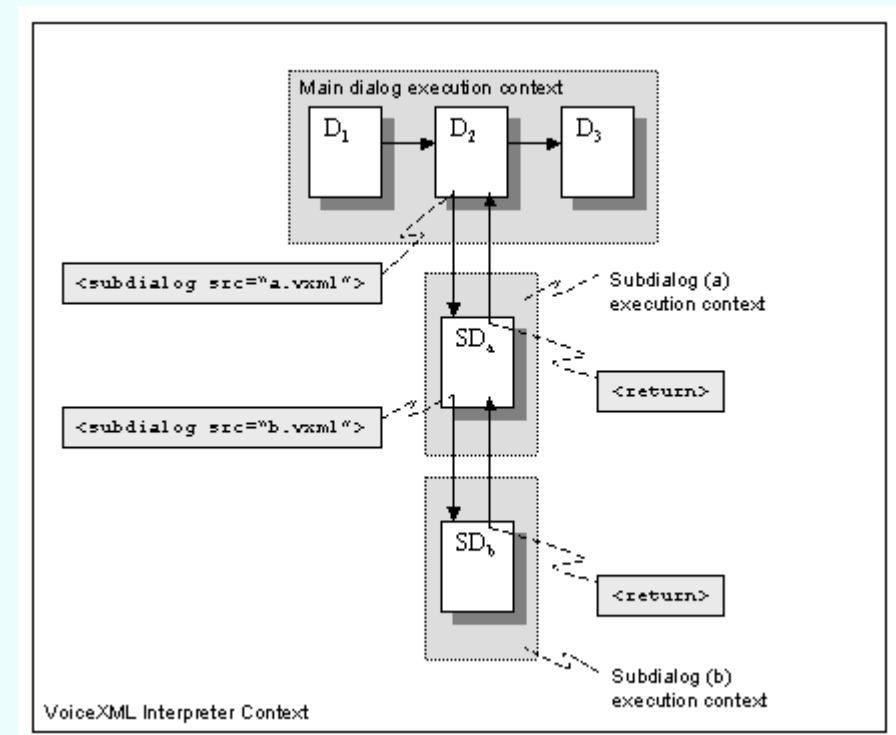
Main dialog execution context

$D_1$

$D_2$

$D_3$

<subdialog src="a.vxml">

Subdialog (a) execution context

$SD_a$

<return>

<subdialog src="b.vxml">

$SD_b$

<return>

Subdialog (b) execution context

VoiceXML Interpreter Context